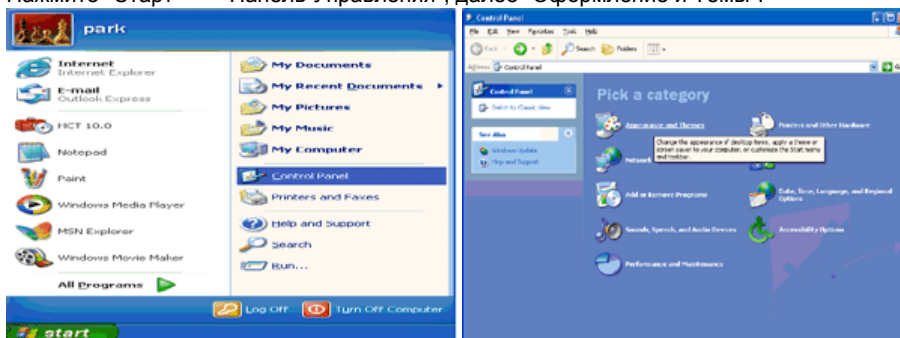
Нажмите "Старт" — "Панель управления", далее "Оформление и темы".

park

Internet
Internet Explorer

E-mail
Outlook Express

HCT 10.0

Notepad

Paint

Windows Media Player

MSN Explorer

Windows Movie Maker

All Programs

My Documents

My Recent Documents

My Pictures

My Music

My Computer

Control Panel

Printers and Faxes

Help and Support

Search

Run...

Log Off

Turn Off Computer

start

Control Panel

File Edit View Favorites Tools Help

Back Search Folders

Address Control Panel

Control Panel

Switch to Classic View

See Also

Windows Update

Help and Support

Pick a category

Appearance and Themes

Printers and Other Hardware

Change the appearance of desktop items, apply a theme or screen saver to your computer, or customize the Start menu and taskbar.

Network

Add or Remove Programs

Date, Time, Language, and Regional Options

Sounds, Speech, and Audio Devices

Accessibility Options

Performance and Maintenance